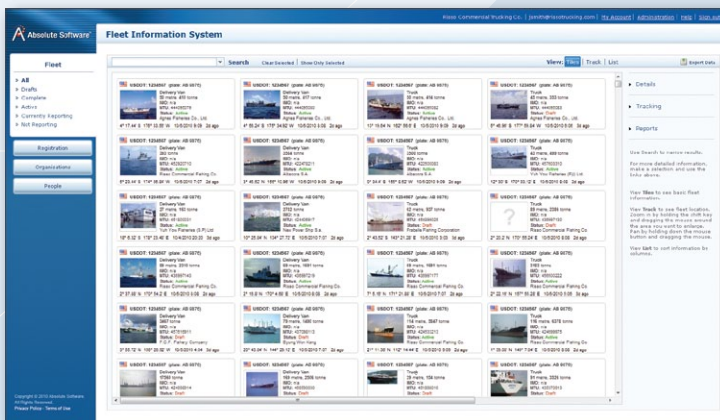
Absolute Software

Fleet Information System

Fleet

» All
» Drafts
» Complete
» Active
» Currently Reporting
» Not Reporting

Registration

Organizations

People

Search Clear Selected Show Only Selected

View: Tiles Track List

Export Data

▸ Details

▸ Tracking

▸ Reports

Use Search to narrow results.

For more detailed information, make a selection and use the links above.

View Tiles to see basic fleet information.

View Track to see fleet location. Zoom in by holding the shift key and dragging the mouse around the area you want to enlarge. Pan by holding down the mouse button and dragging the mouse.

View List to sort information by columns.

USDOT: 1234567 (plate: AB 6875)

Delivery Van

Truck

Status: Active

Status: Draft

Rizzo Commercial Fishing Co.

Copyright © 2010 Absolute Software. All Rights Reserved.
Privacy Policy · Terms of Use